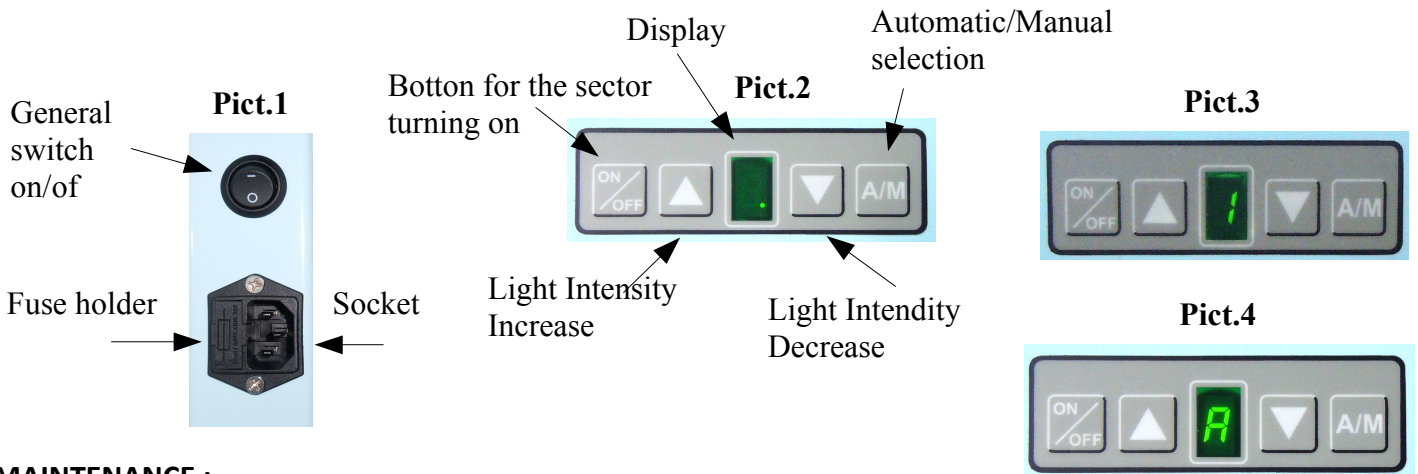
General switch on/of

Pict.1

Fuse holder

Socket

Display

Automatic/Manual selection

Botton for the sector turning on

Pict.2

ON/OFF

A/M

Light Intensity Increase

Light Intendity Decrease

Pict.3

ON/OFF

1

A/M

Pict.4

ON/OFF

A

A/M

MAINTENANCE :